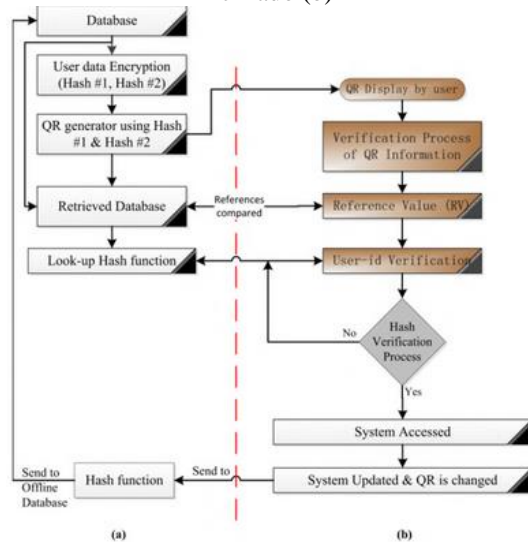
Database

User data Encryption (Hash #1, Hash #2)

QR generator using Hash #1 & Hash #2

Retrieved Database

Look-up Hash function

Send to Offline Database

Hash function

QR Display by user

Verification Process of QR Information

References compared

Reference Value (RV)

User-id Verification

No

Hash Verification Process

Yes

System Accessed

Send to

System Updated & QR is changed

(a)

(b)